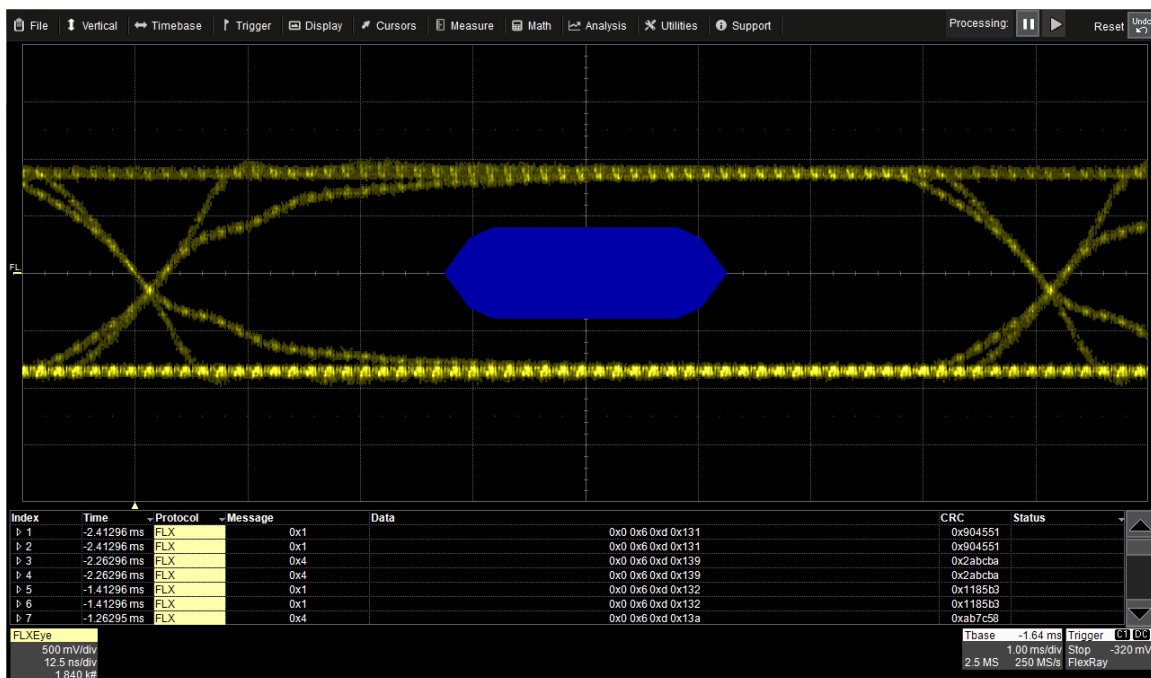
File | Vertical | Timebase | Trigger | Display | Cursors | Measure | Math | Analysis | Utilities | Support | Processing: | Reset | Undo

FL

| Index | Time | Protocol | Message | Data | CRC | Status |
|---|---|---|---|---|---|---|
| 1 | -2.41296 ms | FLX | 0x1 | 0x0 0x6 0xd 0x131 | 0x904551 | |
| 2 | -2.41296 ms | FLX | 0x1 | 0x0 0x6 0xd 0x131 | 0x904551 | |
| 3 | -2.26296 ms | FLX | 0x4 | 0x0 0x6 0xd 0x139 | 0x2abcba | |
| 4 | -2.26296 ms | FLX | 0x4 | 0x0 0x6 0xd 0x139 | 0x2abcba | |
| 5 | -1.41296 ms | FLX | 0x1 | 0x0 0x6 0xd 0x132 | 0x1185b3 | |
| 6 | -1.41296 ms | FLX | 0x1 | 0x0 0x6 0xd 0x132 | 0x1185b3 | |
| 7 | -1.26295 ms | FLX | 0x4 | 0x0 0x6 0xd 0x13a | 0xab7c58 | |

FLXEye
500 mV/div
12.5 ns/div
1.840 k#

Tbase -1.64 ms
1.00 ms/div
2.5 MS 250 MS/s

Trigger C1 DC
Stop -320 mV
FlexRay